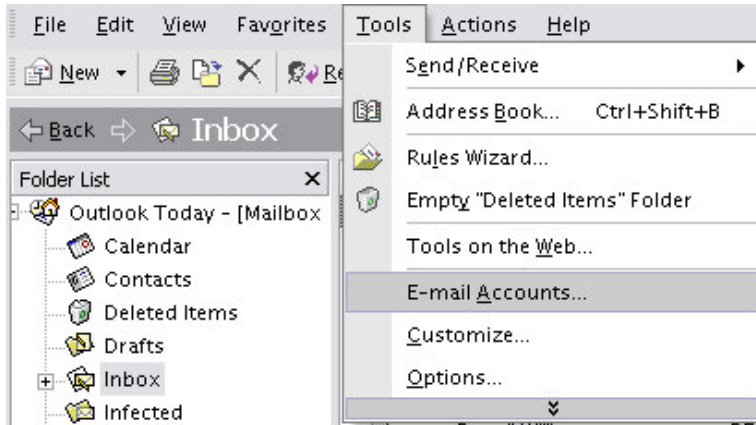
File Edit View Favorites Tools Actions Help

New Re

Back Inbox

Folder List ×

Outlook Today - [Mailbox

Calendar

Contacts

Deleted Items

Drafts

Inbox

Infected

Send/Receive

Address Book... Ctrl+Shift+B

Rules Wizard...

Empty "Deleted Items" Folder

Tools on the Web...

E-mail Accounts...

Customize...

Options...